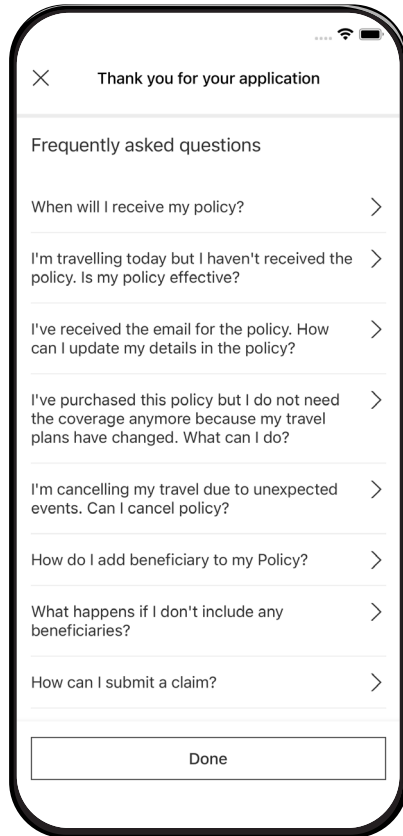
Thank you for your application

Frequently asked questions

When will I receive my policy?

I'm travelling today but I haven't received the policy. Is my policy effective?

I've received the email for the policy. How can I update my details in the policy?

I've purchased this policy but I do not need the coverage anymore because my travel plans have changed. What can I do?

I'm cancelling my travel due to unexpected events. Can I cancel policy?

How do I add beneficiary to my Policy?

What happens if I don't include any beneficiaries?

How can I submit a claim?

Done